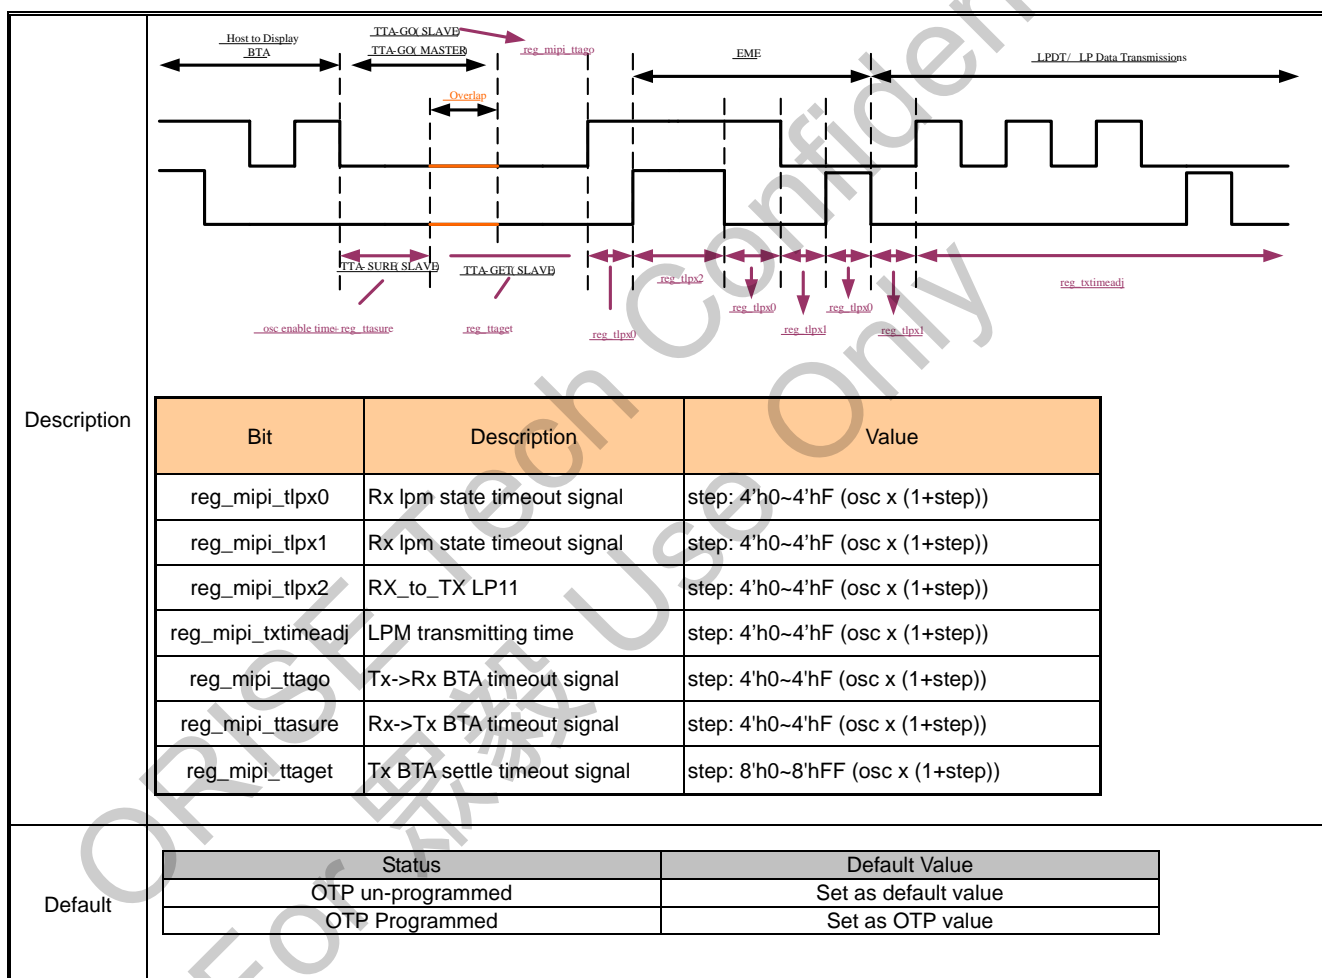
Description

Host to Display BTA

TTA-GO( SLAVE)

TTA-GO( MASTER)

reg_mipi_ttago

EME

LPDT/ LP Data Transmissions

Overlap

TTA-SURE( SLAVE)

TTA-GET( SLAVE)

reg_tlpx2

reg_txtimeadj

reg_tlpx0

reg_tlpx0

osc enable time- reg_ttasure

reg_ttaget

reg_tlpx0

reg_tlpx1

reg_tlpx1

| Bit | Description | Value |
|---|---|---|
| reg_mipi_tlpx0 | Rx lpm state timeout signal | step: 4'h0~4'hF (osc x (1+step)) |
| reg_mipi_tlpx1 | Rx lpm state timeout signal | step: 4'h0~4'hF (osc x (1+step)) |
| reg_mipi_tlpx2 | RX_to_TX LP11 | step: 4'h0~4'hF (osc x (1+step)) |
| reg_mipi_txtimeadj | LPM transmitting time | step: 4'h0~4'hF (osc x (1+step)) |
| reg_mipi_ttago | Tx->Rx BTA timeout signal | step: 4'h0~4'hF (osc x (1+step)) |
| reg_mipi_ttasure | Rx->Tx BTA timeout signal | step: 4'h0~4'hF (osc x (1+step)) |
| reg_mipi_ttaget | Tx BTA settle timeout signal | step: 8'h0~8'hFF (osc x (1+step)) |

Default

| Status | Default Value |
|---|---|
| OTP un-programmed | Set as default value |
| OTP Programmed | Set as OTP value |

ORISE Tech Confidential For 昆山 Use Only